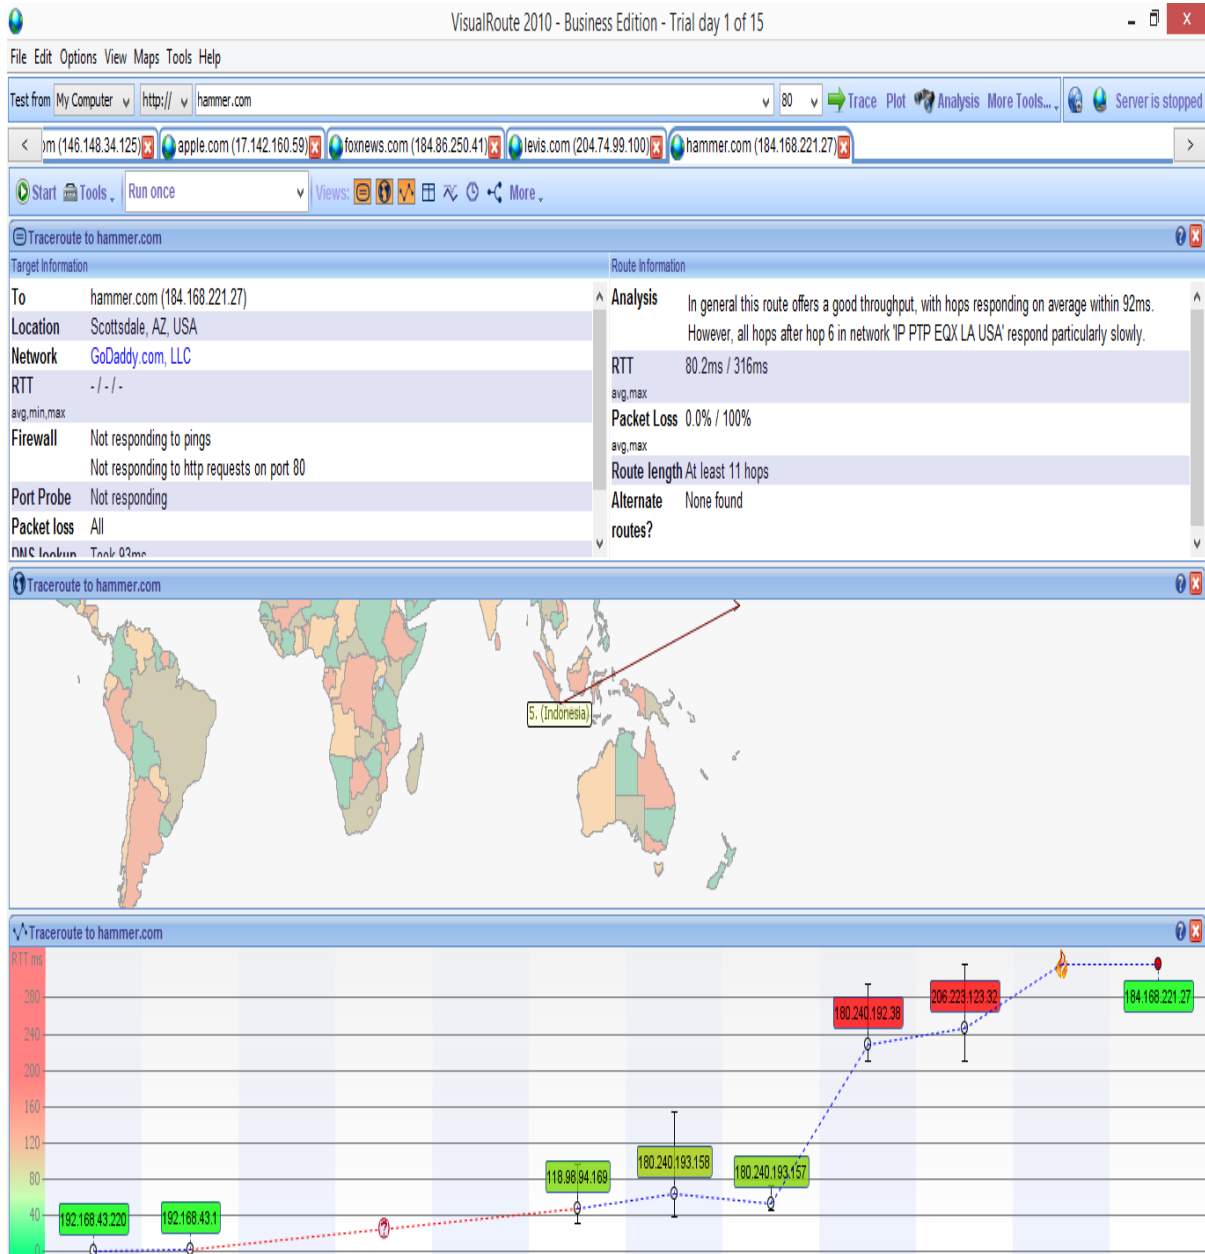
VisualRoute 2010 - Business Edition - Trial day 1 of 15

File Edit Options View Maps Tools Help

Test from My Computer http:// hammer.com 80 Trace Plot Analysis More Tools... Server is stopped

m (146.148.34.125) apple.com (17.142.160.59) foxnews.com (184.86.250.41) levis.com (204.74.99.100) hammer.com (184.168.221.27)

Start Tools Run once Views: More

Traceroute to hammer.com

Target Information

| | |
|---|---|
| To | hammer.com (184.168.221.27) |
| Location | Scottsdale, AZ, USA |
| Network | GoDaddy.com, LLC |
| RTT avg,min,max | - / - / - |
| Firewall | Not responding to pings |
| | Not responding to http requests on port 80 |
| Port Probe | Not responding |
| Packet loss | All |
| DNS lookup | Took 93ms |

Route Information

| | |
|---|---|
| Analysis | In general this route offers a good throughput, with hops responding on average within 92ms. However, all hops after hop 6 in network 'IP PTP EQX LA USA' respond particularly slowly. |
| RTT avg,max | 80.2ms / 316ms |
| Packet Loss avg,max | 0.0% / 100% |
| Route length | At least 11 hops |
| Alternate routes? | None found |

Traceroute to hammer.com

5. (Indonesia)

Traceroute to hammer.com

RTT ms

280
240
200
160
120
80
40
0

192.168.43.220
192.168.43.1
118.98.94.169
180.240.193.158
180.240.193.157
180.240.192.38
206.223.123.32
184.168.221.27